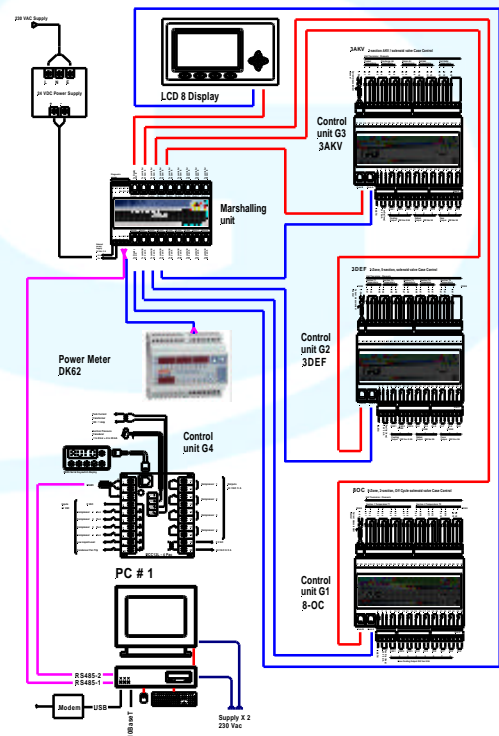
230 VAC Supply

24 VDC Power Supply

LCD 8 Display

3AKV 2 evaporator, AKV solenoid valve Case Control

Control unit G3 3AKV

Marshalling unit

2DEF 2 Zone, 3 section, solenoid valve Case Control

Control unit G2 3DEF

Power Meter DK62

Control unit G4

8OC 8 Zone, 3 section, Off Cycle solenoid valve Case Control

Control unit G1 8-OC

PC # 1

RS485-2
RS485-1

Modem

USB

10Base T

Supply X 2 230 Vac